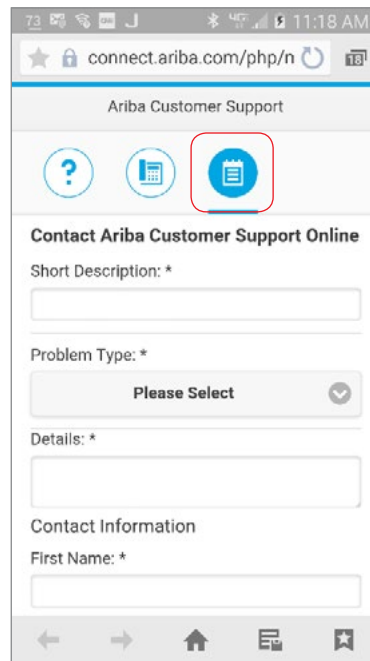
73 11:18 AM

connect.ariba.com/php/n

18

Ariba Customer Support

?

Contact Ariba Customer Support Online

Short Description: *

Problem Type: *

Please Select

Details: *

Contact Information

First Name: *